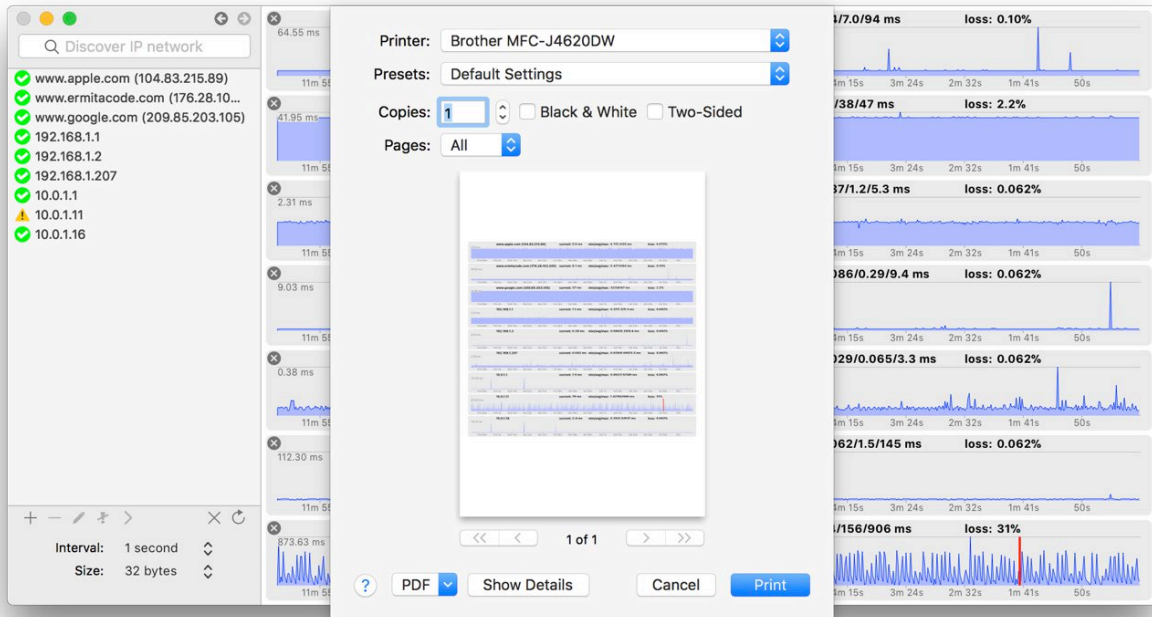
Discover IP network

www.apple.com (104.83.215.89)
www.ermitacode.com (176.28.10...
www.google.com (209.85.203.105)
192.168.1.1
192.168.1.2
192.168.1.207
10.0.1.1
10.0.1.11
10.0.1.16

Interval: 1 second
Size: 32 bytes

64.55 ms
11m 5
41.95 ms
11m 5
2.31 ms
11m 5
9.03 ms
11m 5
0.38 ms
11m 5
112.30 ms
11m 5
873.63 ms
11m 5

Printer: Brother MFC-J4620DW
Presets: Default Settings
Copies: 1 Black & White Two-Sided
Pages: All

1 of 1

? PDF Show Details Cancel Print

/7.0/94 ms loss: 0.10%
4m 15s 3m 24s 2m 32s 1m 41s 50s
/38/47 ms loss: 2.2%
4m 15s 3m 24s 2m 32s 1m 41s 50s
37/1.2/5.3 ms loss: 0.062%
4m 15s 3m 24s 2m 32s 1m 41s 50s
086/0.29/9.4 ms loss: 0.062%
4m 15s 3m 24s 2m 32s 1m 41s 50s
029/0.065/3.3 ms loss: 0.062%
4m 15s 3m 24s 2m 32s 1m 41s 50s
062/1.5/145 ms loss: 0.062%
4m 15s 3m 24s 2m 32s 1m 41s 50s
/156/906 ms loss: 31%
4m 15s 3m 24s 2m 32s 1m 41s 50s